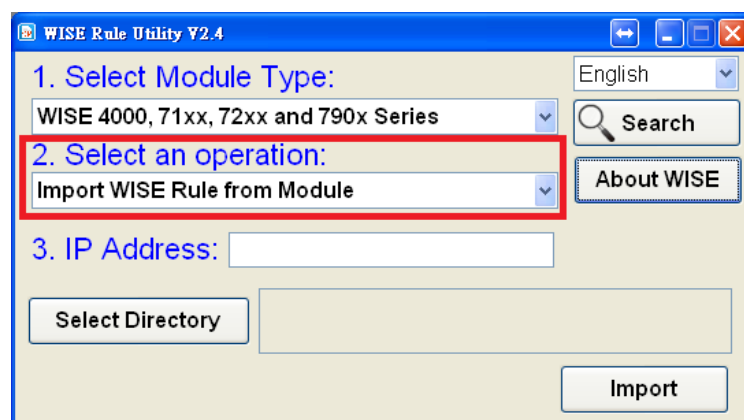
WISE Rule Utility V2.4

1. Select Module Type:

English

WISE 4000, 71xx, 72xx and 790x Series

Search

2. Select an operation:

About WISE

Import WISE Rule from Module

3. IP Address:

Select Directory

Import